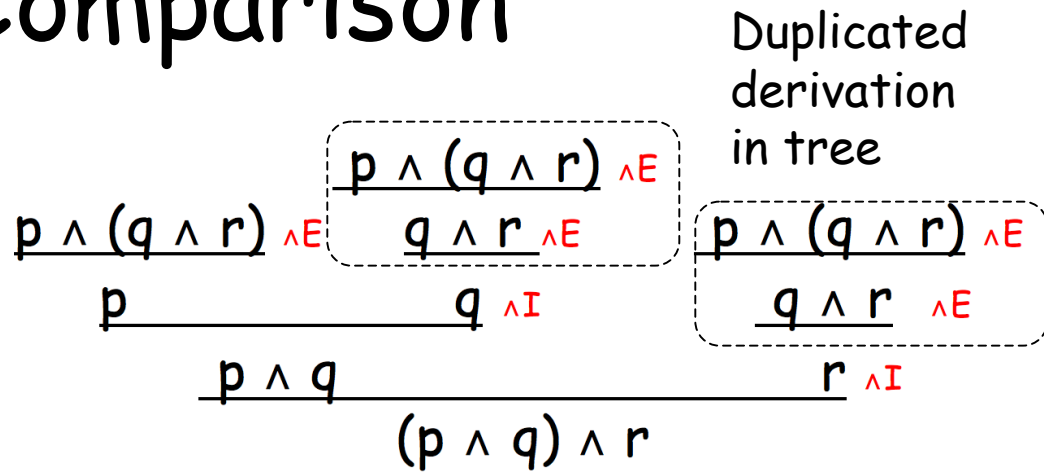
omparison

Duplicated derivation in tree

$p \wedge (q \wedge r)$ $\wedge E$

$p \wedge (q \wedge r)$ $\wedge E$ $q \wedge r$ $\wedge E$ $p \wedge (q \wedge r)$ $\wedge E$

$p$ $q$ $\wedge I$ $q \wedge r$ $\wedge E$

$p \wedge q$ $r$ $\wedge I$

$(p \wedge q) \wedge r$